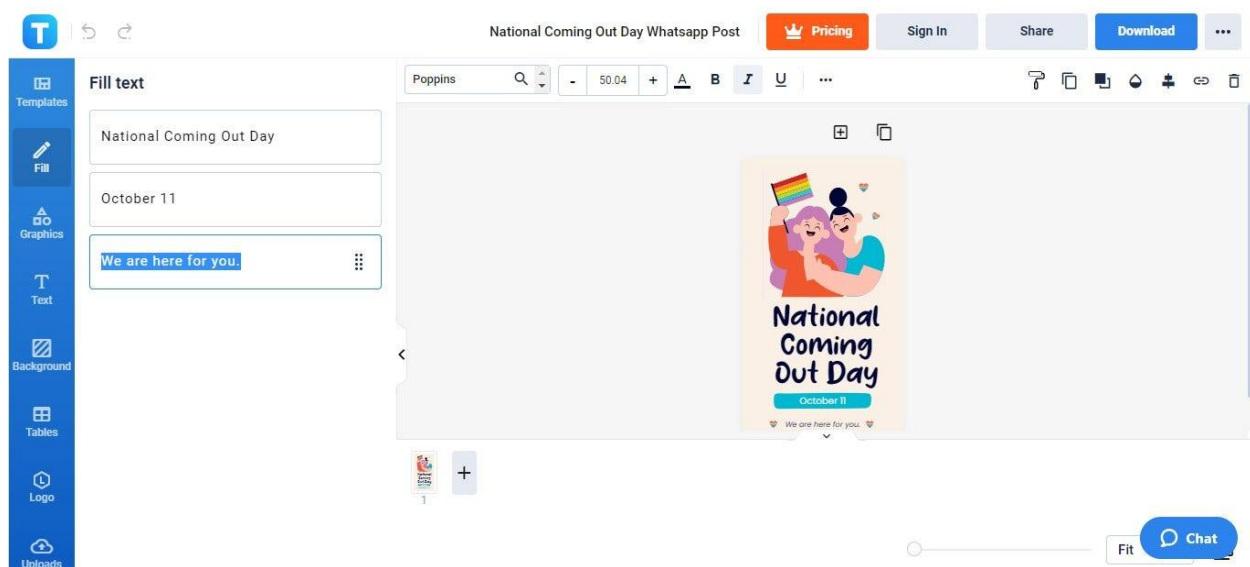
National Coming Out Day Whatsapp Post

Pricing

Sign In

Share

Download

Templates

Fill

Graphics

Text

Background

Tables

Logo

Uploads

Fill text

National Coming Out Day

October 11

We are here for you.

Poppins

50.04

B

I

U

National Coming Out Day

October 11

We are here for you.

1

+

Fit

Chat